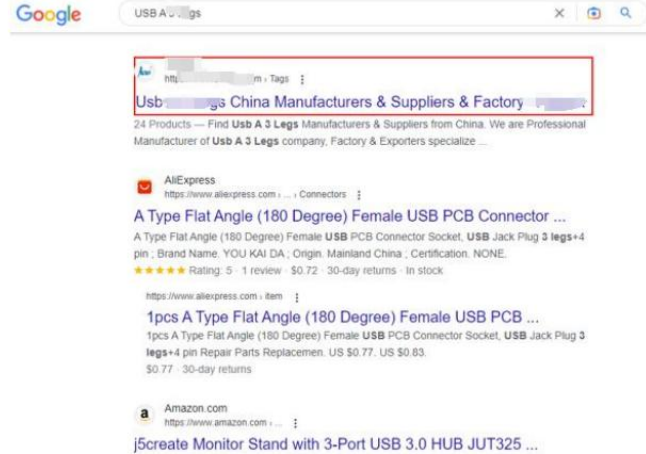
Google

USB A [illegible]gs

htt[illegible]m › Tags

Usb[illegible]gs China Manufacturers & Suppliers & Factory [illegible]

24 Products — Find Usb A 3 Legs Manufacturers & Suppliers from China. We are Professional Manufacturer of Usb A 3 Legs company, Factory & Exporters specialize ...

AliExpress
https://www.aliexpress.com › ... › Connectors

A Type Flat Angle (180 Degree) Female USB PCB Connector ...

A Type Flat Angle (180 Degree) Female USB PCB Connector Socket, USB Jack Plug 3 legs+4 pin ; Brand Name. YOU KAI DA ; Origin. Mainland China ; Certification. NONE.
★★★★★ Rating: 5 · 1 review · $0.72 · 30-day returns · In stock

https://www.aliexpress.com › item

1pcs A Type Flat Angle (180 Degree) Female USB PCB ...

1pcs A Type Flat Angle (180 Degree) Female USB PCB Connector Socket, USB Jack Plug 3 legs+4 pin Repair Parts Replacemen. US $0.77. US $0.83.
$0.77 · 30-day returns

Amazon.com
https://www.amazon.com › ...

j5create Monitor Stand with 3-Port USB 3.0 HUB JUT325 ...